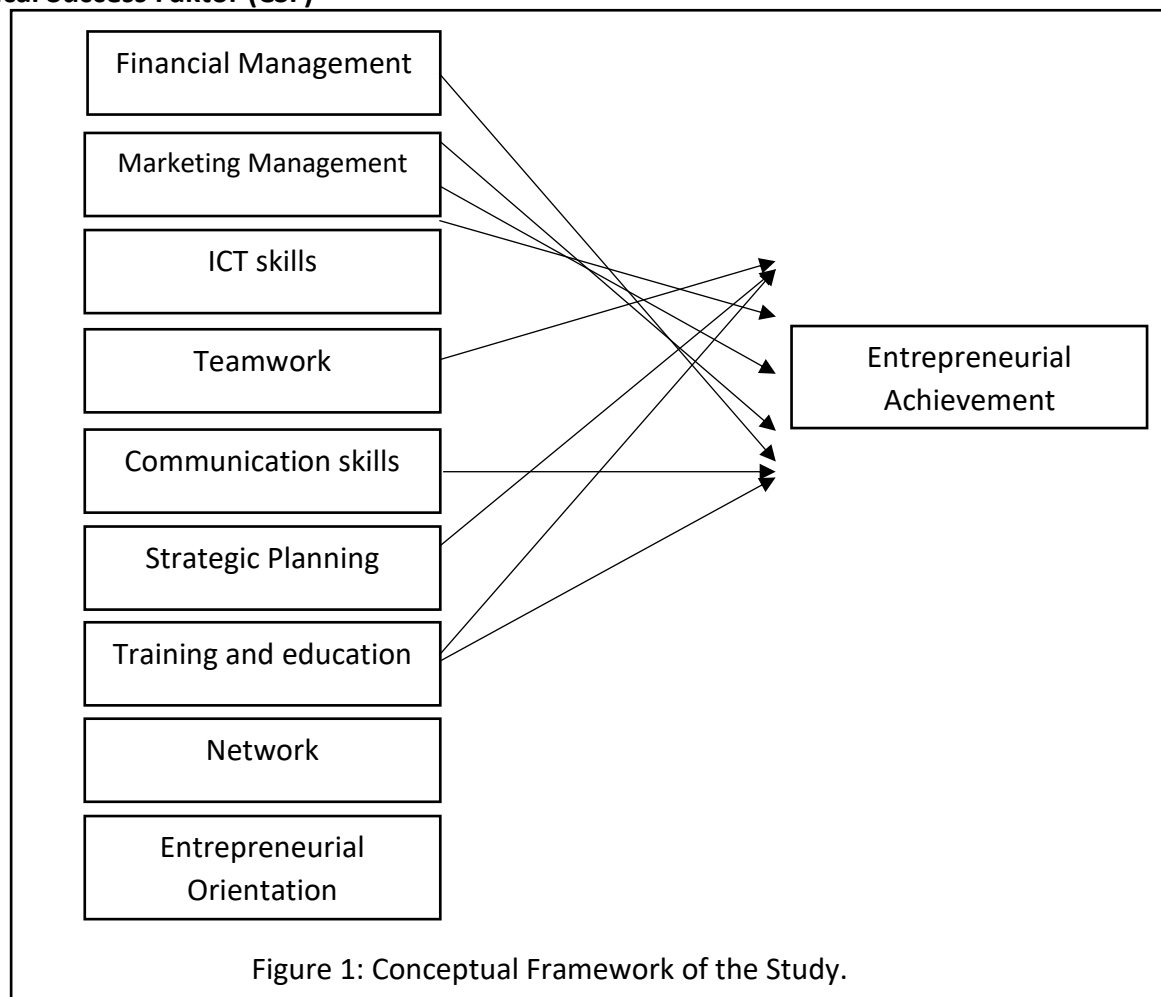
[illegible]cal Success Factor (CSF)

Financial Management

Marketing Management

ICT skills

Teamwork

Communication skills

Strategic Planning

Training and education

Network

Entrepreneurial Orientation

Entrepreneurial Achievement

Figure 1: Conceptual Framework of the Study.